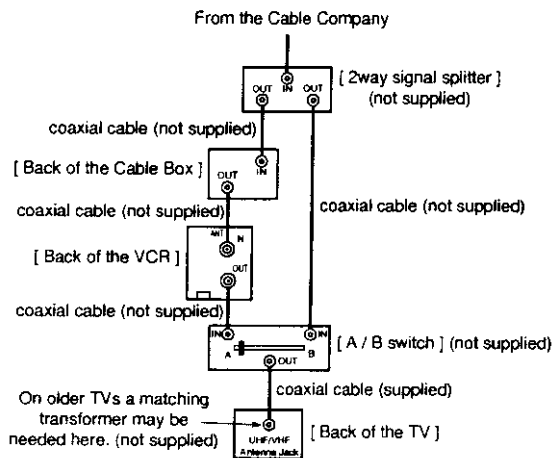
From the Cable Company

OUT IN OUT [ 2way signal splitter ] (not supplied)

coaxial cable (not supplied)

[ Back of the Cable Box ] OUT IN

coaxial cable (not supplied)

coaxial cable (not supplied)

[ Back of the VCR ] ANT IN OUT

coaxial cable (not supplied)

IN A B IN OUT [ A / B switch ] (not supplied)

coaxial cable (supplied)

On older TVs a matching transformer may be needed here. (not supplied)

UHF/VHF Antenna Jack [ Back of the TV ]